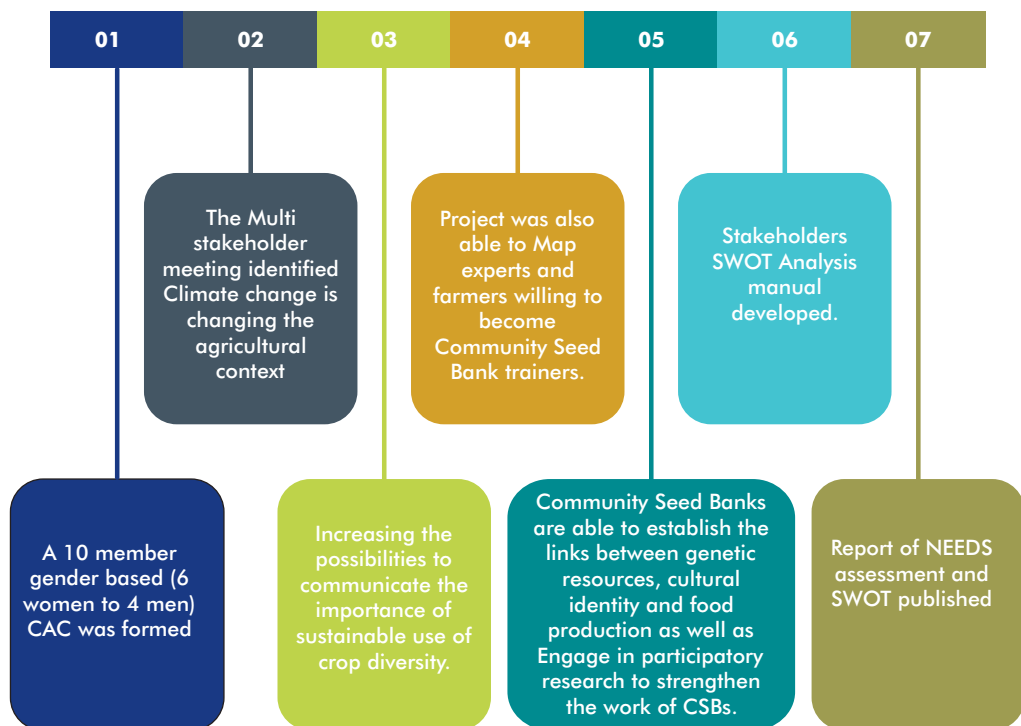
01

02

03

04

05

06

07

The Multi stakeholder meeting identified Climate change is changing the agricultural context

Project was also able to Map experts and farmers willing to become Community Seed Bank trainers.

Stakeholders SWOT Analysis manual developed.

A 10 member gender based (6 women to 4 men) CAC was formed

Increasing the possibilities to communicate the importance of sustainable use of crop diversity.

Community Seed Banks are able to establish the links between genetic resources, cultural identity and food production as well as Engage in participatory research to strengthen the work of CSBs.

Report of NEEDS assessment and SWOT published